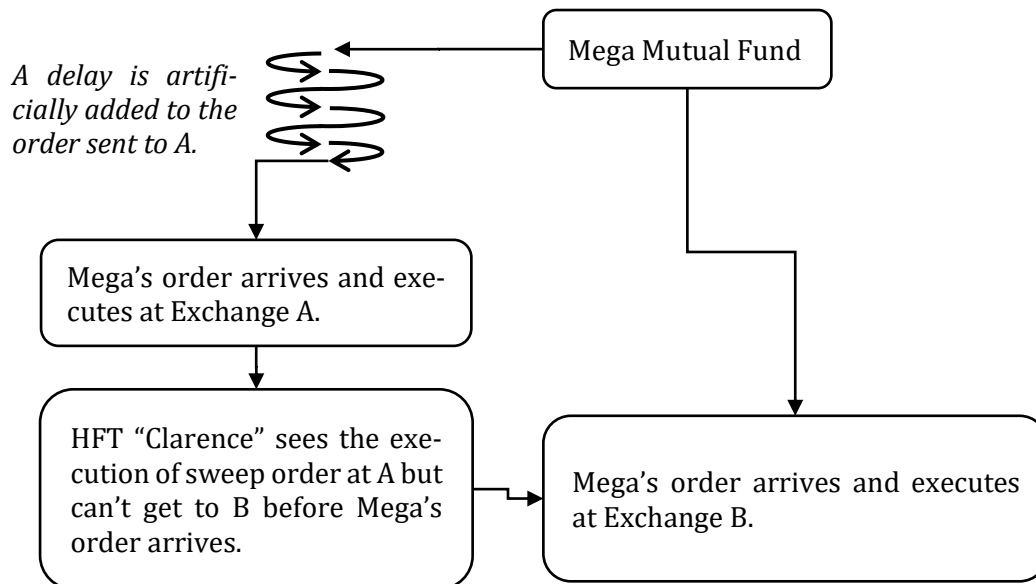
Mega Mutual Fund

*A delay is artificially added to the order sent to A.*

Mega's order arrives and executes at Exchange A.

HFT "Clarence" sees the execution of sweep order at A but can't get to B before Mega's order arrives.

Mega's order arrives and executes at Exchange B.